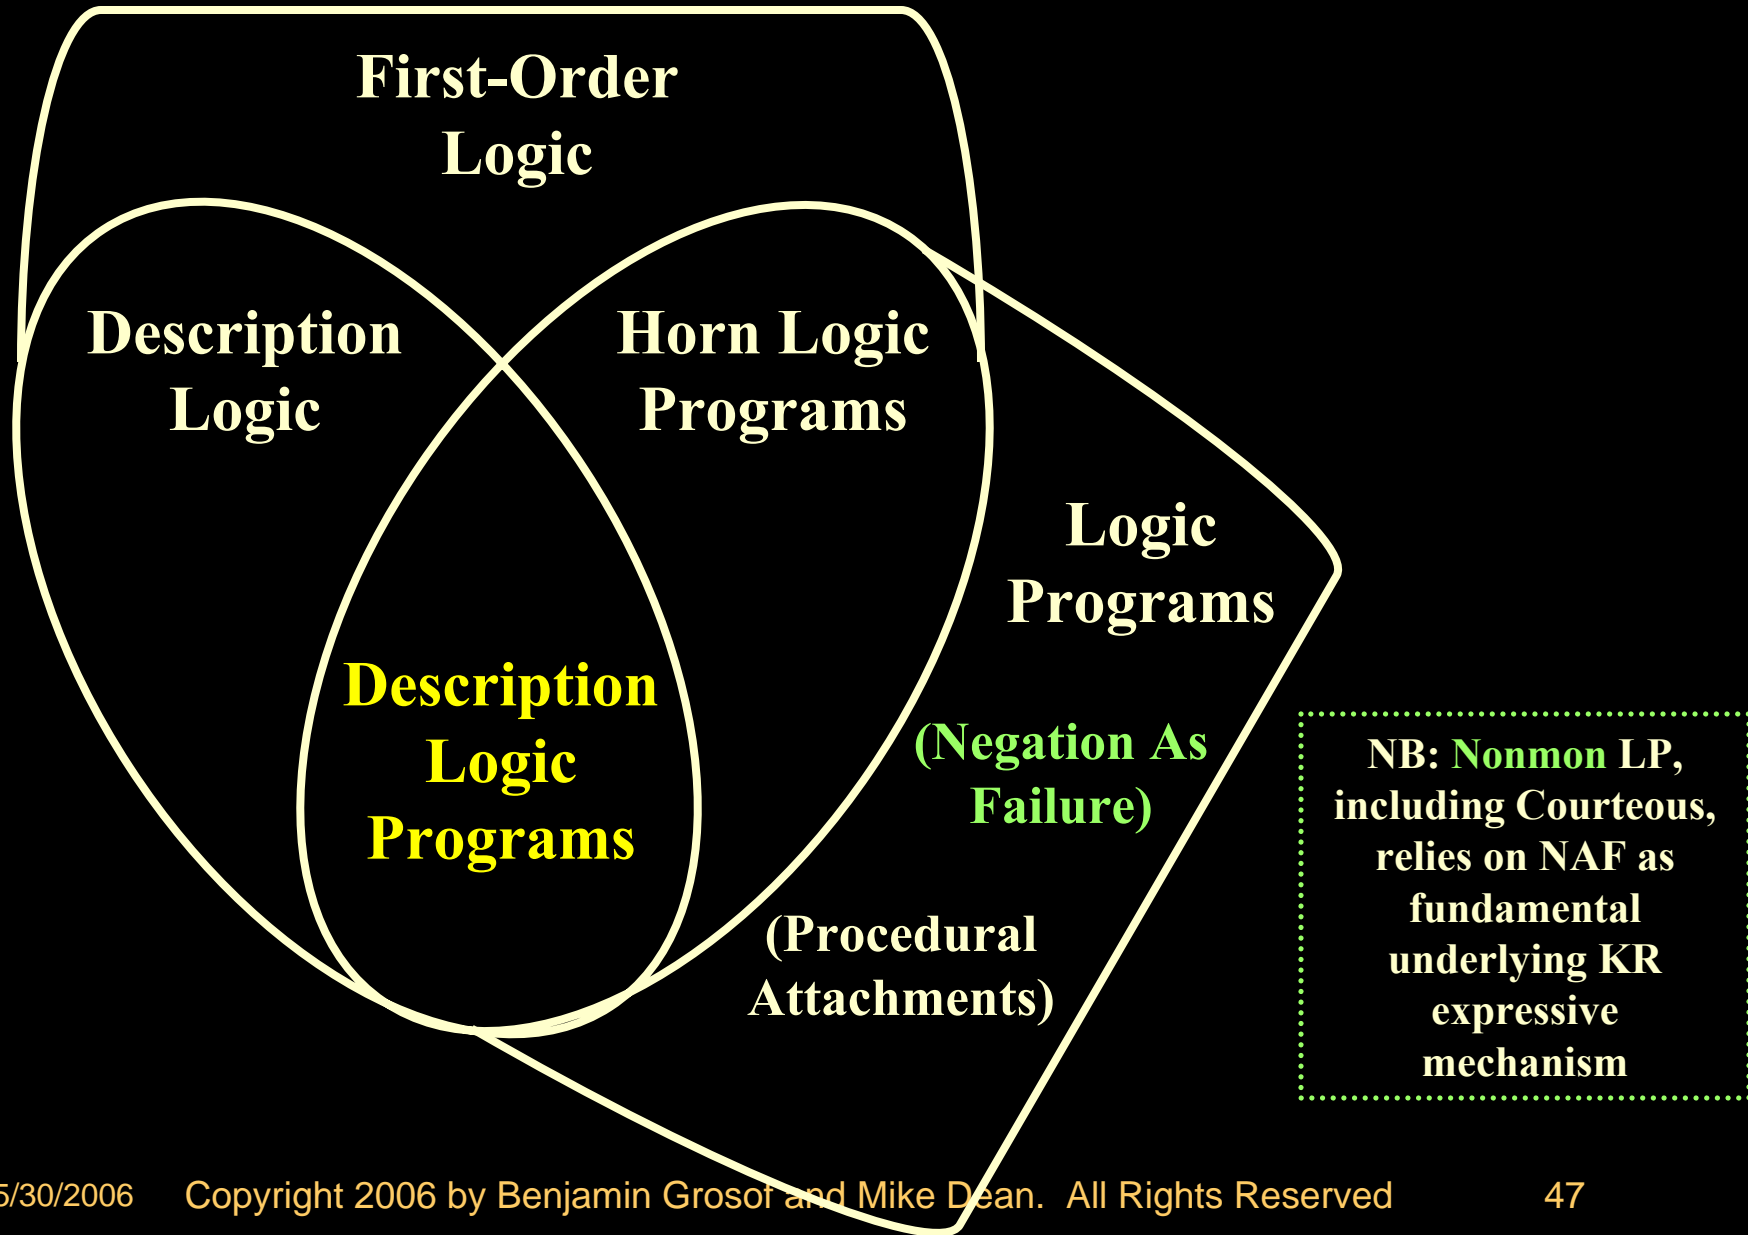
First-Order Logic

Description Logic

Horn Logic Programs

Logic Programs

Description Logic Programs

(Negation As Failure)

(Procedural Attachments)

NB: Nonmon LP, including Courteous, relies on NAF as fundamental underlying KR expressive mechanism

5/30/2006 Copyright 2006 by Benjamin Grosof and Mike Dean. All Rights Reserved 47